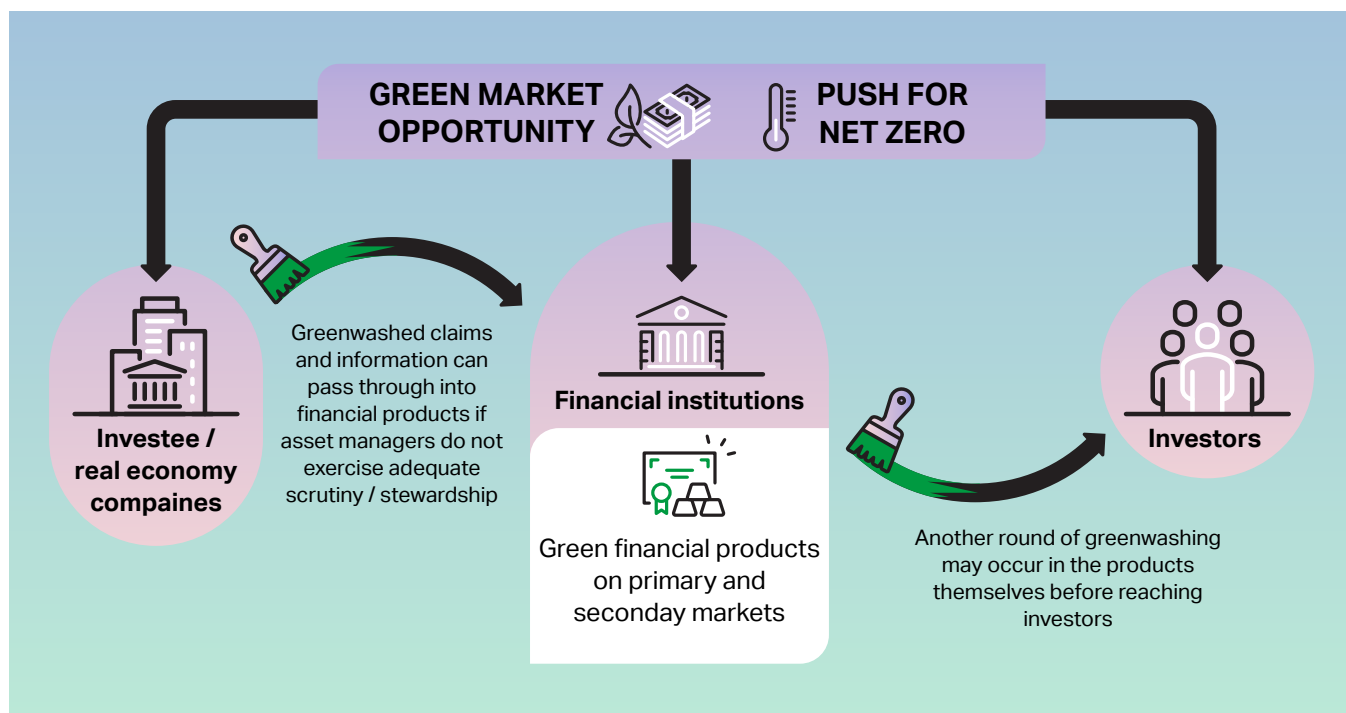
GREEN MARKET OPPORTUNITY

PUSH FOR NET ZERO

Investee / real economy compaines

Greenwashed claims and information can pass through into financial products if asset managers do not exercise adequate scrutiny / stewardship

Financial institutions

Green financial products on primary and seconday markets

Investors

Another round of greenwashing may occur in the products themselves before reaching investors